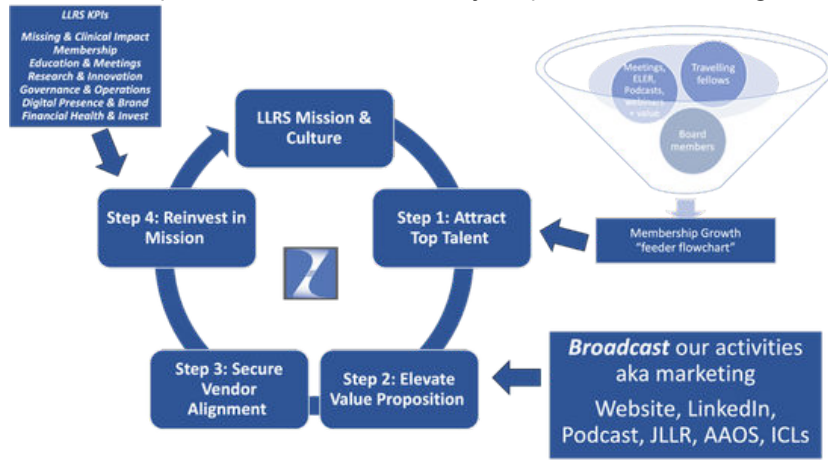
LLRS KPIs

Missing & Clinical Impact
Membership
Education & Meetings
Research & Innovation
Governance & Operations
Digital Presence & Brand
Financial Health & Invest

LLRS Mission & Culture

Step 1: Attract Top Talent

Step 2: Elevate Value Proposition

Step 3: Secure Vendor Alignment

Step 4: Reinvest in Mission

Meetings, ELER, Podcasts, webinars = value

Travelling fellows

Board members

Membership Growth "feeder flowchart"

*Broadcast* our activities aka marketing

Website, LinkedIn, Podcast, JLLR, AAOS, ICLs